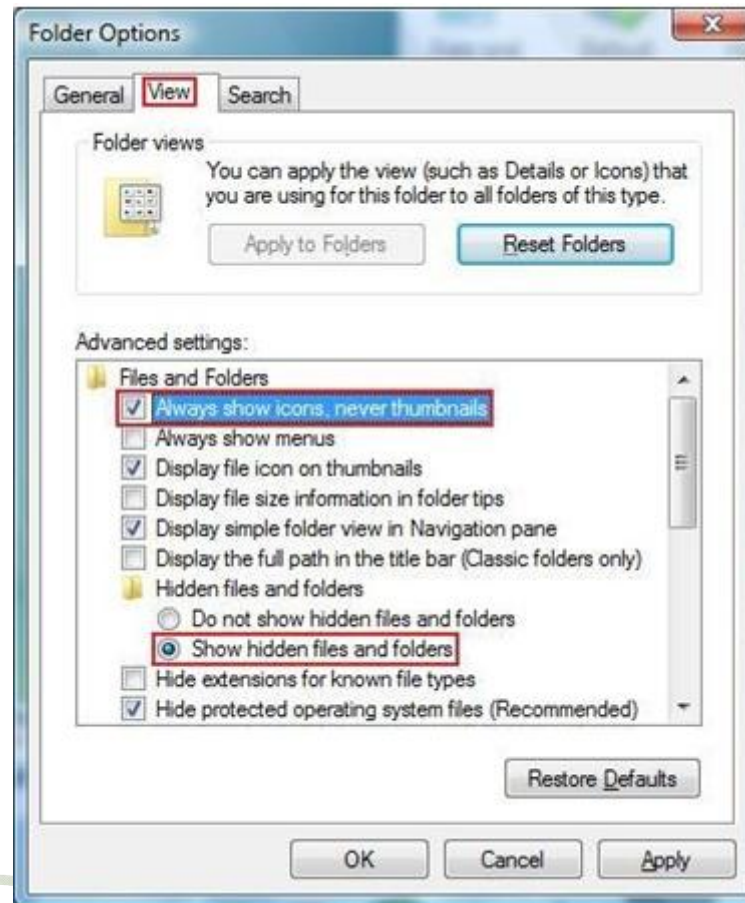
Folder Options

General View Search

Folder views

You can apply the view (such as Details or Icons) that you are using for this folder to all folders of this type.

Apply to Folders

Reset Folders

Advanced settings:

Files and Folders

Always show icons, never thumbnails

Always show menus

Display file icon on thumbnails

Display file size information in folder tips

Display simple folder view in Navigation pane

Display the full path in the title bar (Classic folders only)

Hidden files and folders

Do not show hidden files and folders

Show hidden files and folders

Hide extensions for known file types

Hide protected operating system files (Recommended)

Restore Defaults

OK

Cancel

Apply